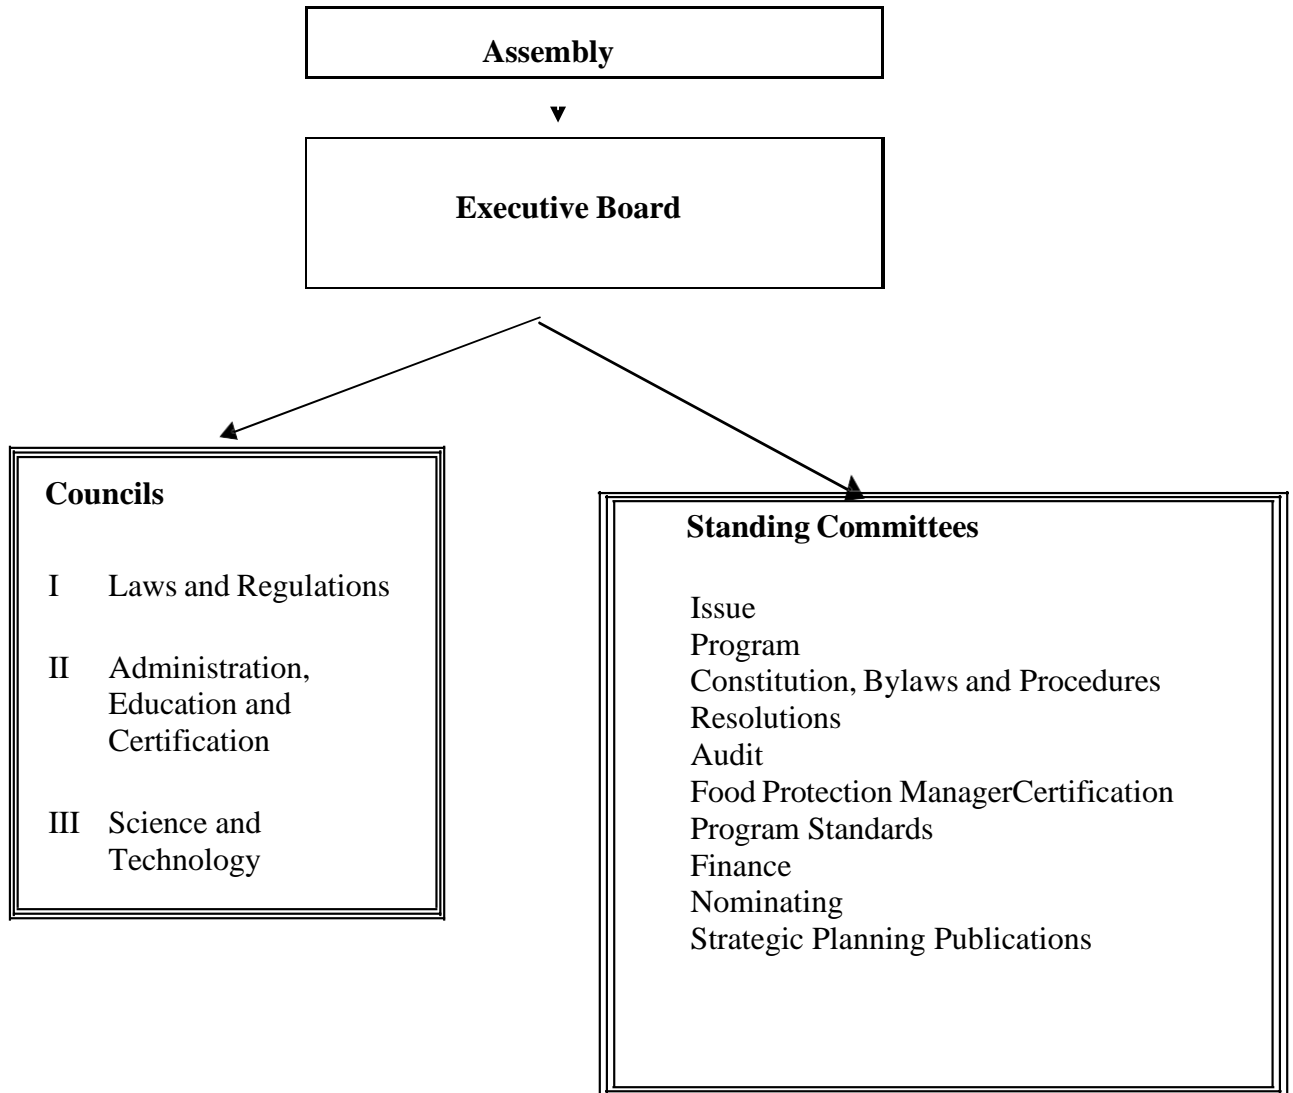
Assembly

Executive Board

Councils

I Laws and Regulations

II Administration, Education and Certification

III Science and Technology

Standing Committees

Issue
Program
Constitution, Bylaws and Procedures
Resolutions
Audit
Food Protection ManagerCertification
Program Standards
Finance
Nominating
Strategic Planning Publications